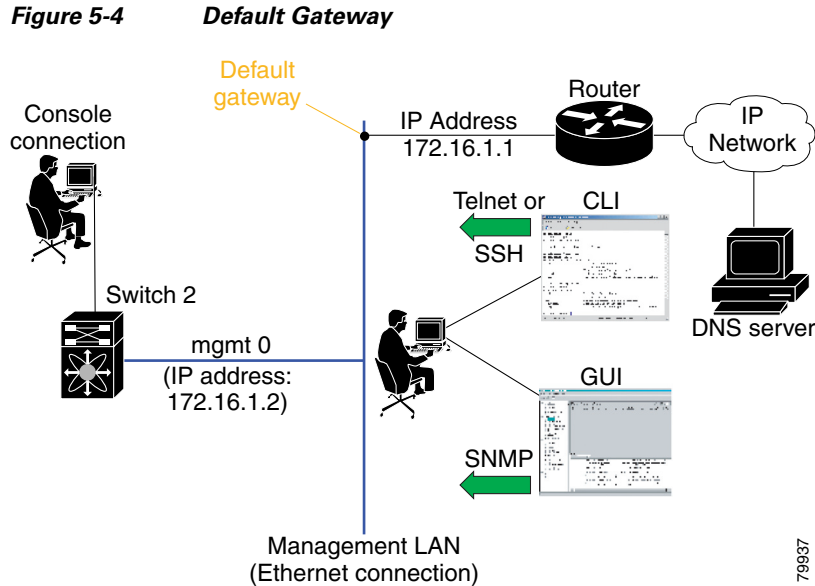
Figure 5-4 Default Gateway

Default gateway

Console connection

IP Address 172.16.1.1

Router

IP Network

Telnet or SSH

CLI

DNS server

Switch 2

mgmt 0 (IP address: 172.16.1.2)

GUI

SNMP

Management LAN (Ethernet connection)

79937